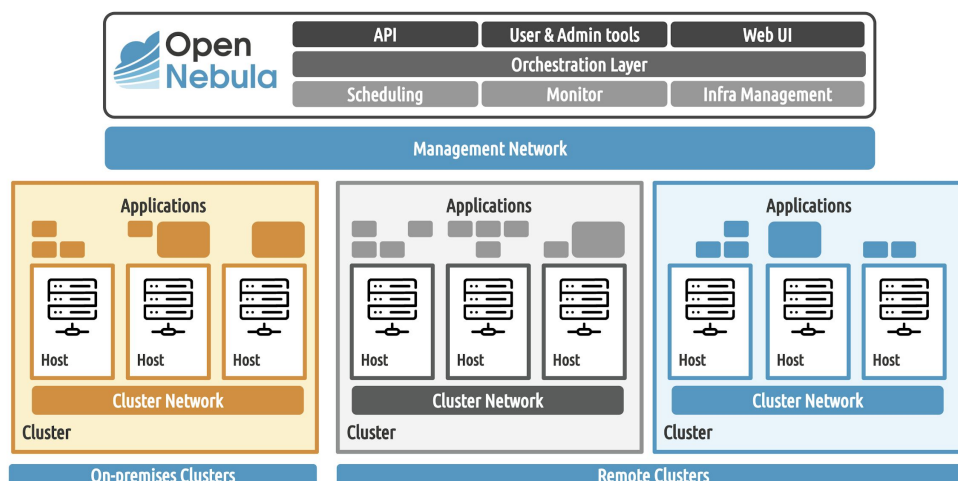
Open Nebula

API
User & Admin tools
Web UI
Orchestration Layer
Scheduling
Monitor
Infra Management

Management Network

Applications
Host
Host
Host
Cluster Network
Cluster

Applications
Host
Host
Host
Cluster Network
Cluster

Applications
Host
Host
Host
Cluster Network
Cluster

On-premises Clusters
Remote Clusters